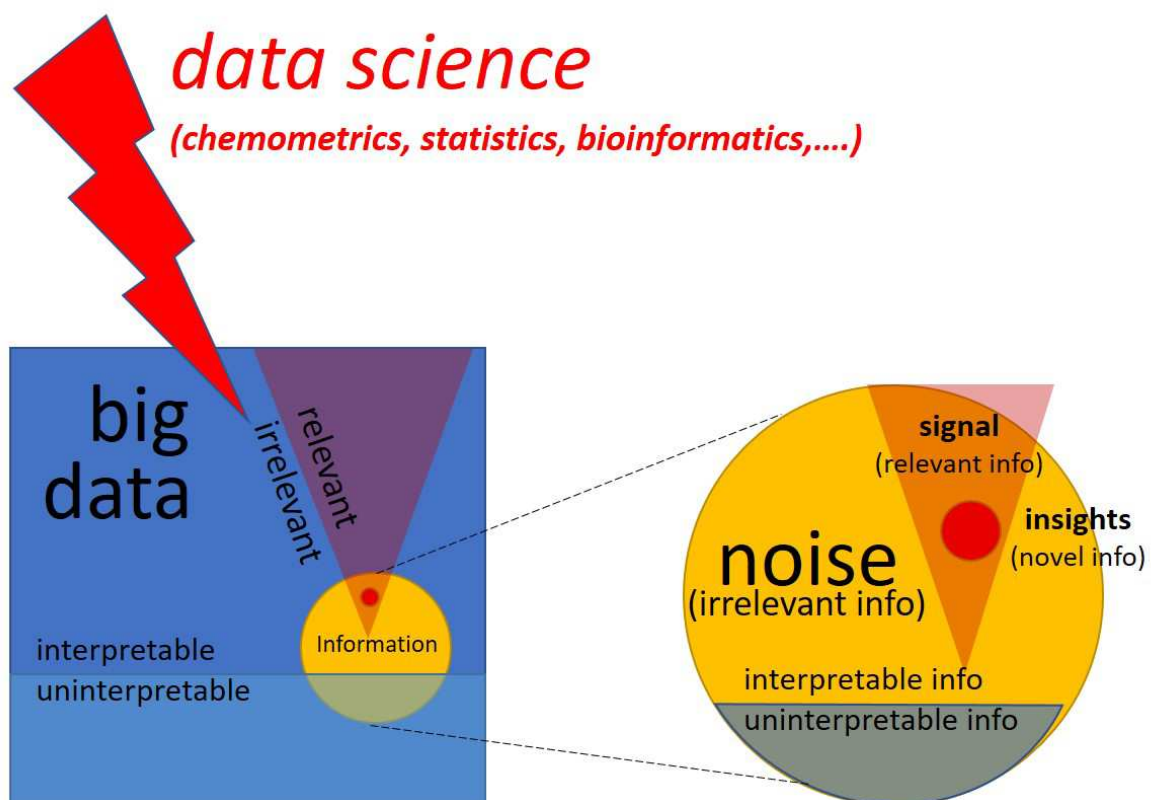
data science

(chemometrics, statistics, bioinformatics,....)

big data

relevant

irrelevant

interpretable

uninterpretable

Information

signal
(relevant info)

insights
(novel info)

noise
(irrelevant info)

interpretable info

uninterpretable info